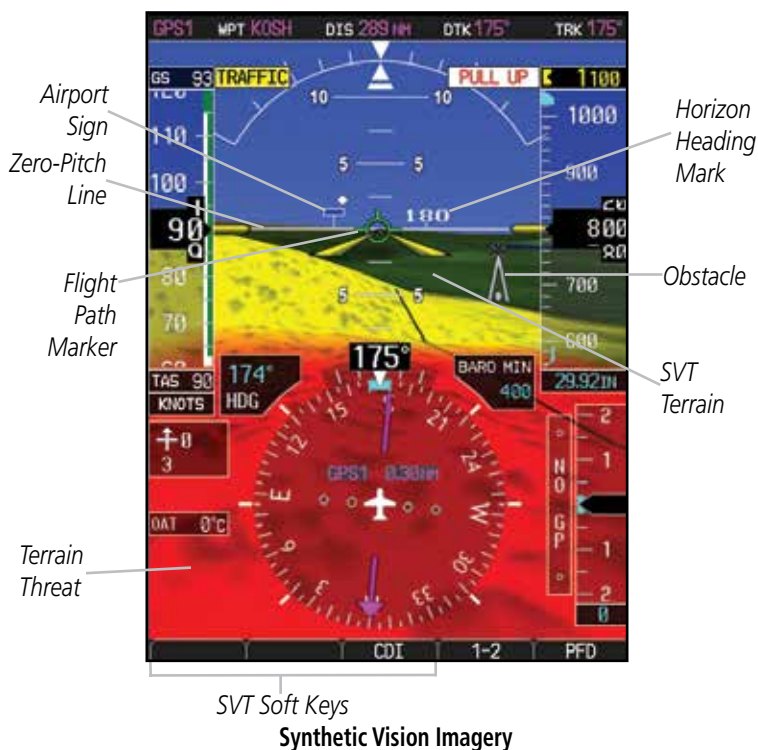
GPS1 WPT KOSH DIS 289 NM DTK 175° TRK 175°

GS 93 TRAFFIC PULL UP 1100

10 10

110 1000

5 5

100 900

180

90 800

80 700

5 5

70 600

175°

174° HDG BARO MIN 400

TAS 90 KNOTS 29.92 IN

0 3

N O G P

2 1 1 2

0

OAT 0°C

GPS1 0.30NM

15 21 24 W 30 33 6 E

CDI 1-2 PFD

Airport Sign

Zero-Pitch Line

Flight Path Marker

Terrain Threat

Horizon Heading Mark

Obstacle

SVT Terrain

SVT Soft Keys

Synthetic Vision Imagery